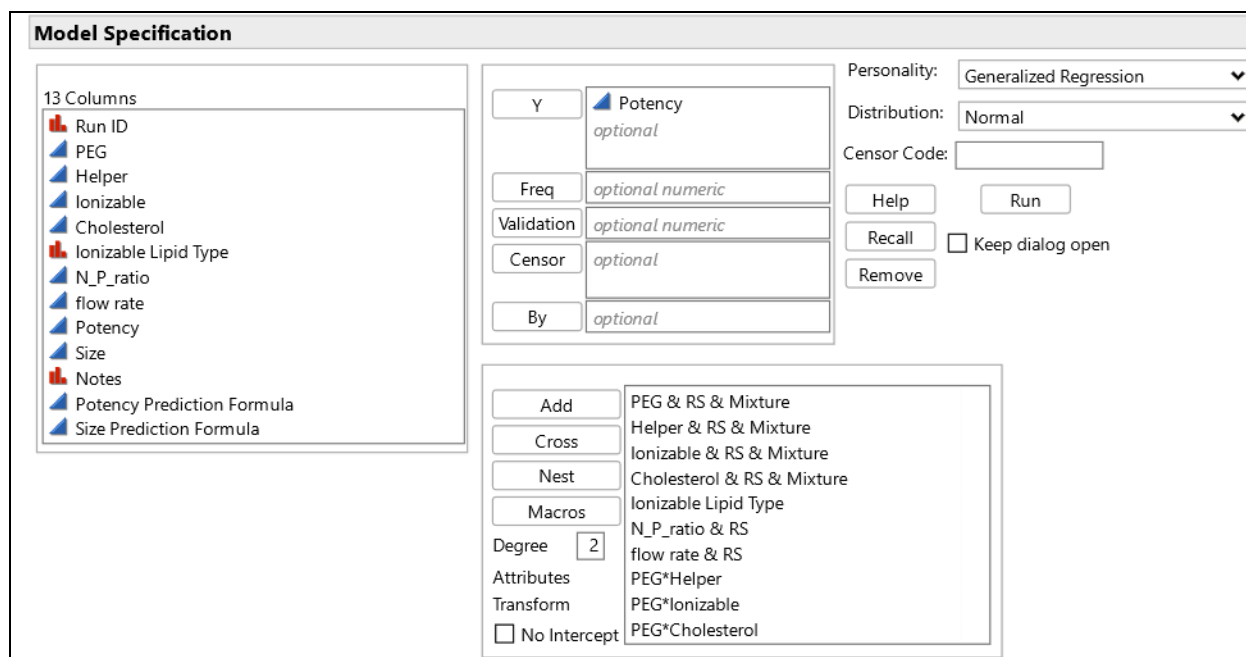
Model Specification

13 Columns
Run ID
PEG
Helper
Ionizable
Cholesterol
Ionizable Lipid Type
N_P_ratio
flow rate
Potency
Size
Notes
Potency Prediction Formula
Size Prediction Formula

Y
Potency
optional
Freq
optional numeric
Validation
optional numeric
Censor
optional
By
optional

Personality: Generalized Regression
Distribution: Normal
Censor Code:
Help
Run
Recall
Keep dialog open
Remove

Add
Cross
Nest
Macros
Degree 2
Attributes
Transform
No Intercept

PEG & RS & Mixture
Helper & RS & Mixture
Ionizable & RS & Mixture
Cholesterol & RS & Mixture
Ionizable Lipid Type
N_P_ratio & RS
flow rate & RS
PEG*Helper
PEG*Ionizable
PEG*Cholesterol